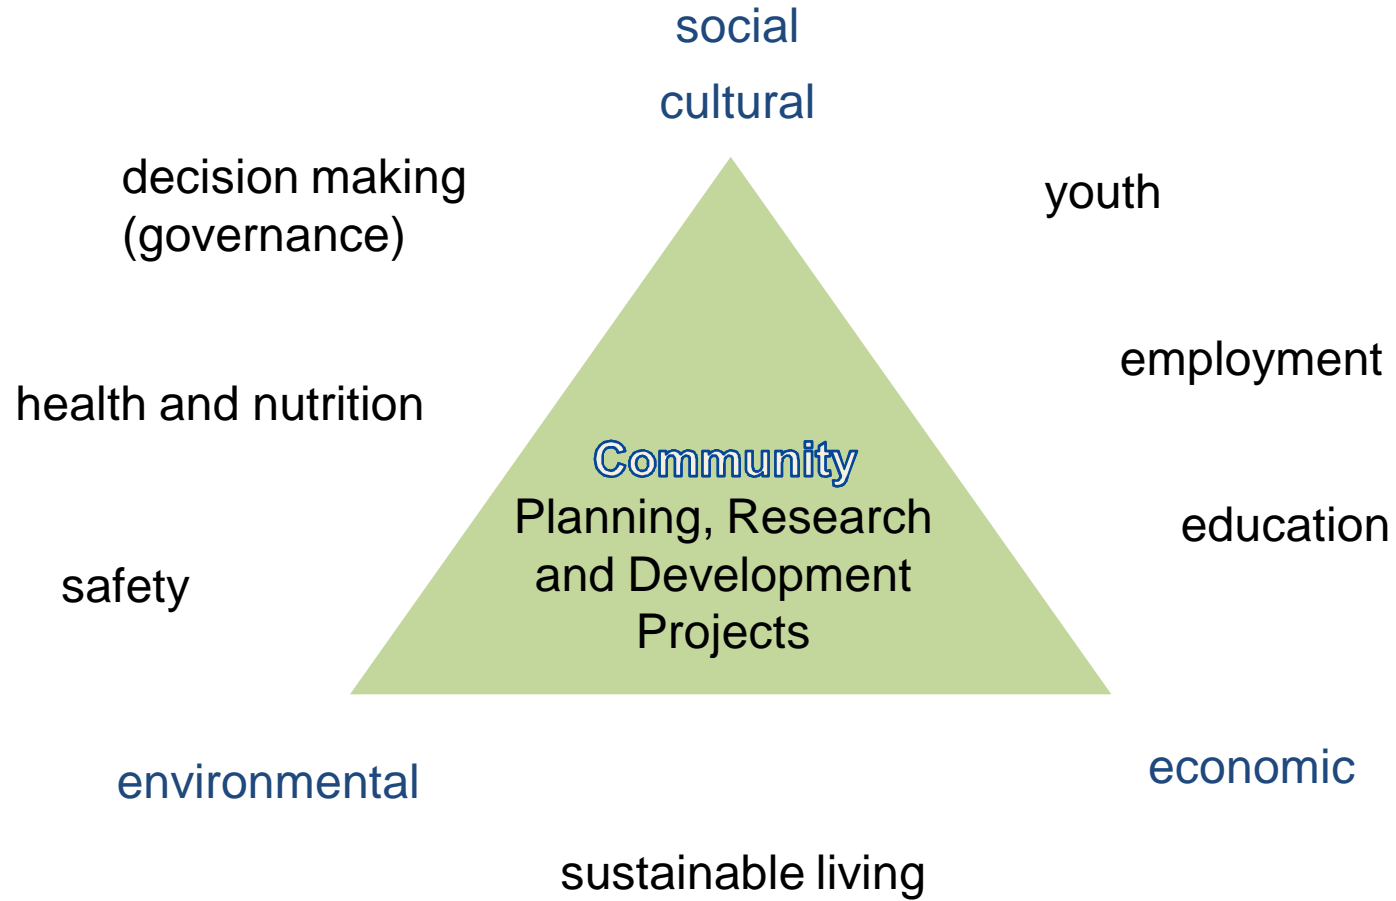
social
cultural

decision making (governance)

youth

employment

health and nutrition

Community
Planning, Research and Development Projects

education

safety

environmental

economic

sustainable living